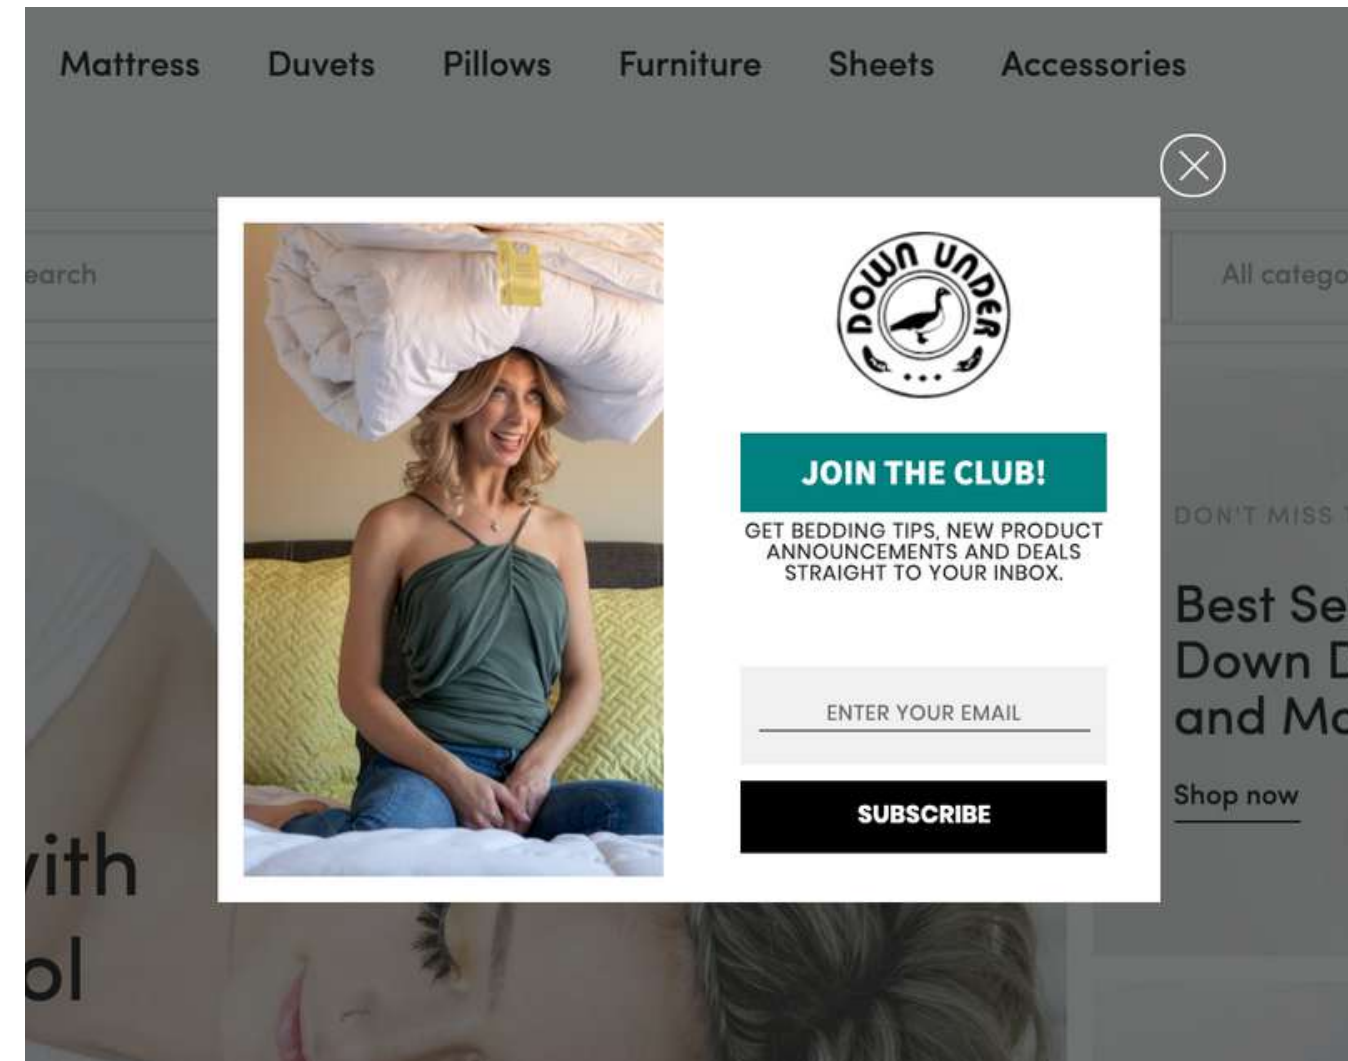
Mattress Duvets Pillows Furniture Sheets Accessories

earch

All catego

DOWN UNDER

JOIN THE CLUB!

GET BEDDING TIPS, NEW PRODUCT ANNOUNCEMENTS AND DEALS STRAIGHT TO YOUR INBOX.

ENTER YOUR EMAIL

SUBSCRIBE

DON'T MISS

Best Se
Down D
and Ma

Shop now

ith
ol